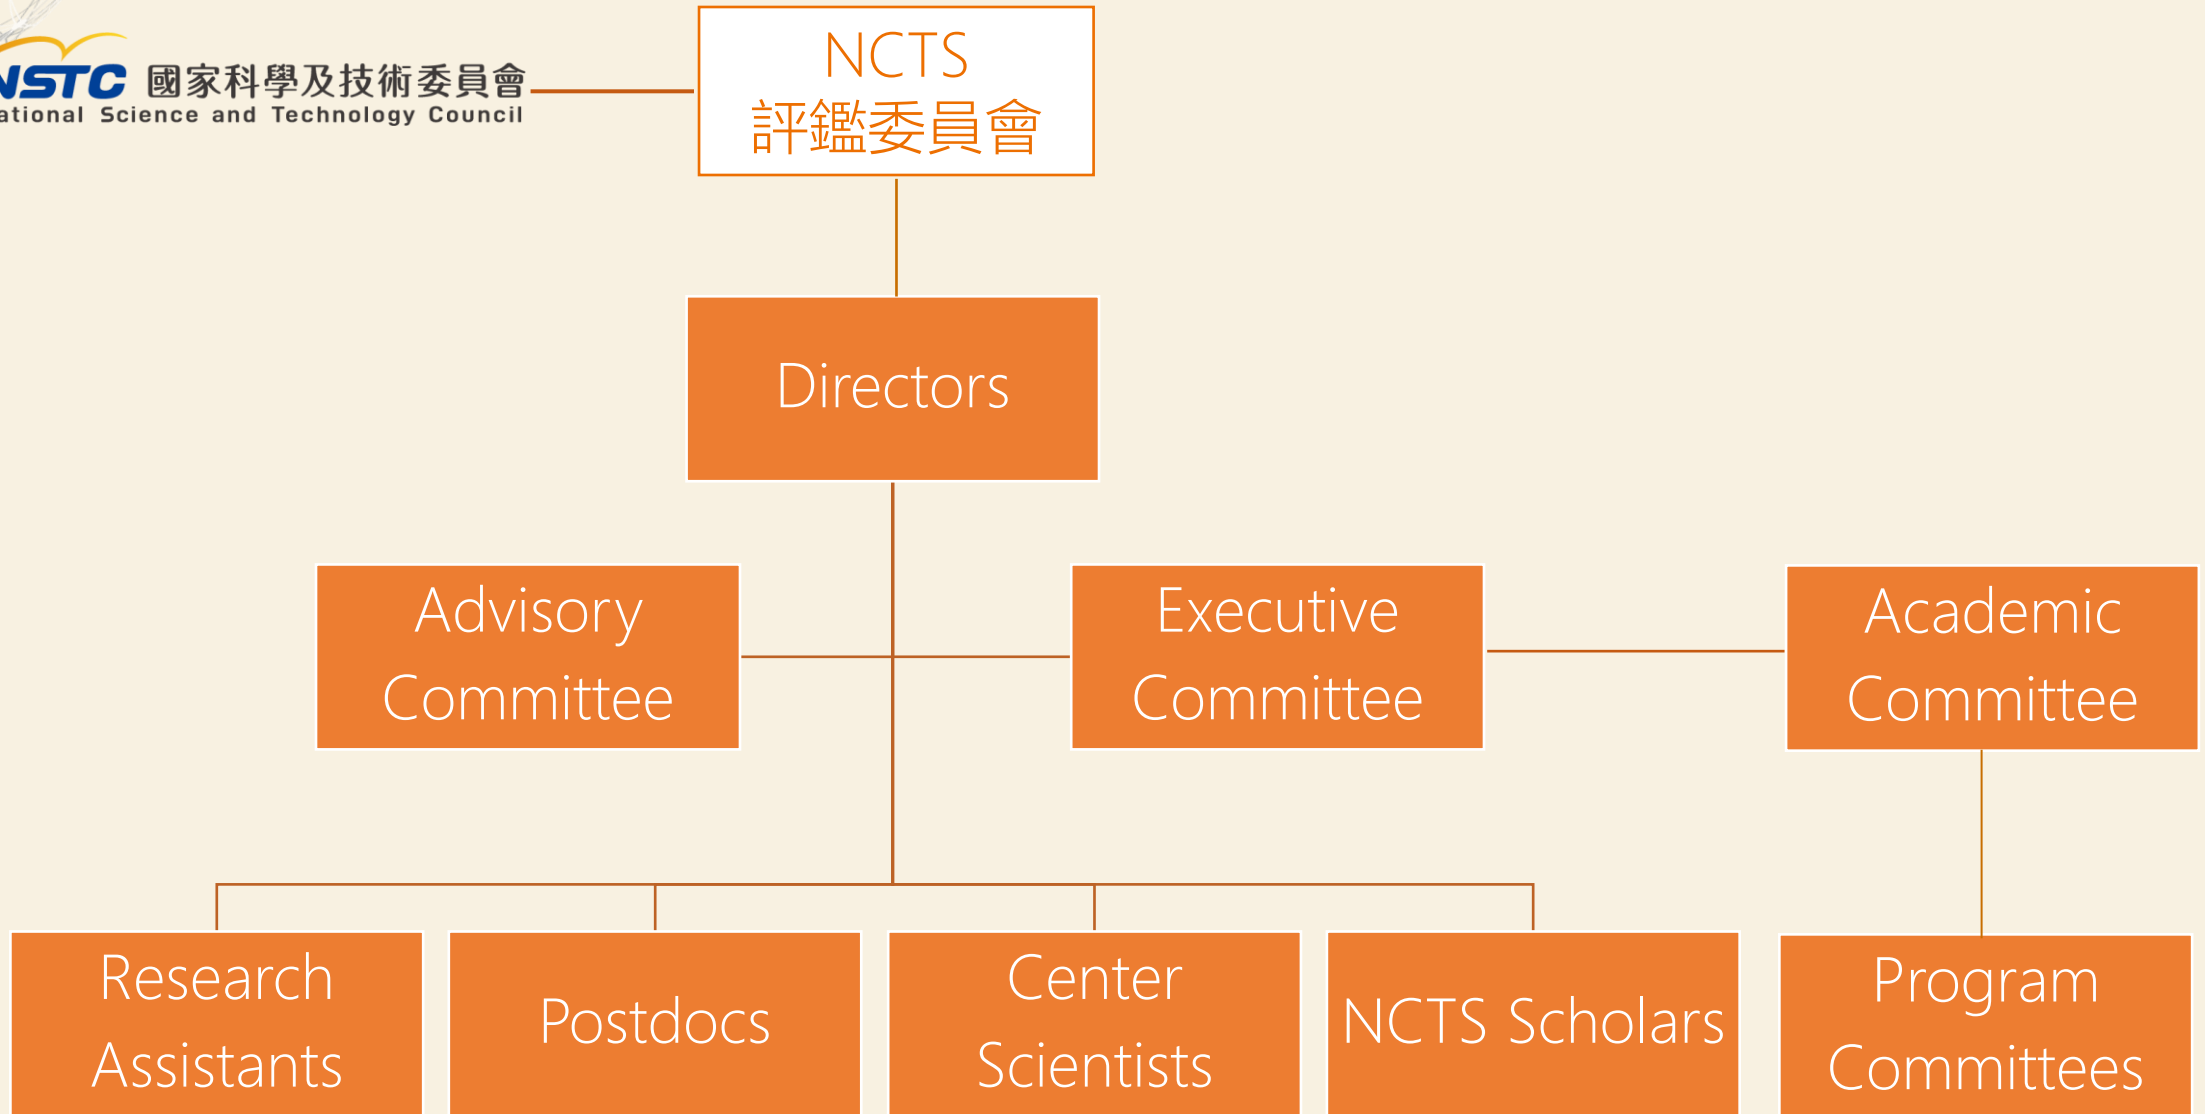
NSTC 國家科學及技術委員會
ational Science and Technology Council

NCTS
評鑑委員會

Directors

Advisory Committee

Executive Committee

Academic Committee

Research Assistants

Postdocs

Center Scientists

NCTS Scholars

Program Committees